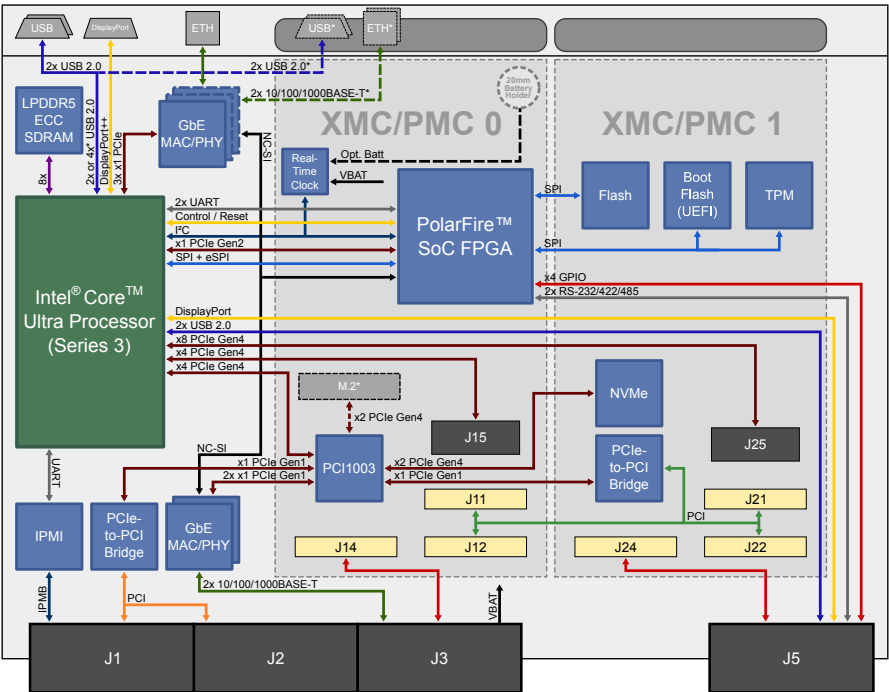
USB
DisplayPort
ETH
USB*
ETH*

2x USB 2.0
2x USB 2.0*
2x 10/100/1000BASE-T*
20mm Battery Holder

LPDDR5 ECC SDRAM
2x or 4x* USB 2.0
DisplayPort++
3x x1 PCIe
GbE MAC/PHY
NC-SI
XMC/PMC 0
XMC/PMC 1

Real-Time Clock
Opt. Batt
VBAT
8x
Intel® Core™ Ultra Processor (Series 3)
2x UART
Control / Reset
I²C
x1 PCIe Gen2
SPI + eSPI
PolarFire™ SoC FPGA
SPI
SPI
Flash
Boot Flash (UEFI)
TPM
x4 GPIO
2x RS-232/422/485
DisplayPort
2x USB 2.0
x8 PCIe Gen4
x4 PCIe Gen4
x4 PCIe Gen4
M.2*
x2 PCIe Gen4
NVMe
J15
J25
UART
NC-SI
x1 PCIe Gen1
2x x1 PCIe Gen1
PCI1003
x2 PCIe Gen4
x1 PCIe Gen1
PCIe-to-PCI Bridge
J11
J21
PCI
IPMI
PCIe-to-PCI Bridge
GbE MAC/PHY
J14
J12
J24
J22
IPMB
PCI
2x 10/100/1000BASE-T
VBAT
J1
J2
J3
J5